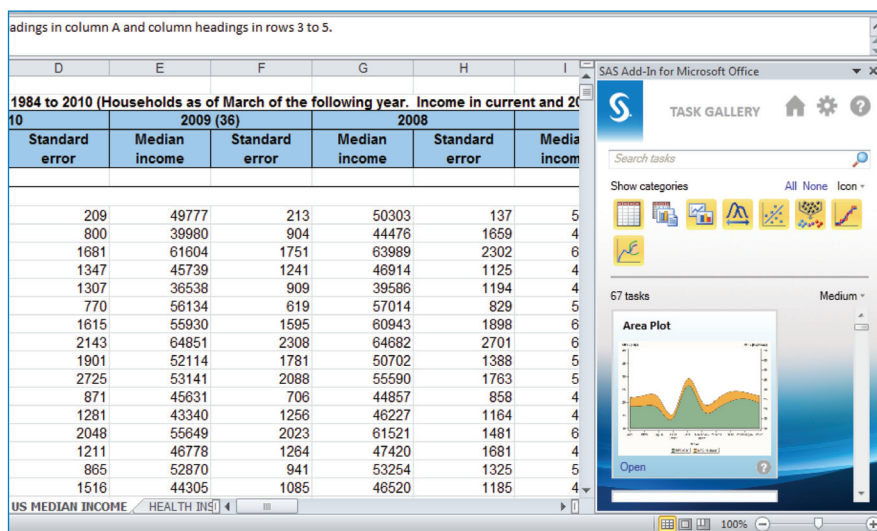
adings in column A and column headings in rows 3 to 5.

| D | E | F | G | H | I |
|---|---|---|---|---|---|
| 1984 to 2010 (Households as of March of the following year. Income in current and 20 | | | | | |
| 10 | 2009 (36) | | 2008 | | |
| Standard error | Median income | Standard error | Median income | Standard error | Media incom |
| 209 | 49777 | 213 | 50303 | 137 | 5 |
| 800 | 39980 | 904 | 44476 | 1659 | 4 |
| 1681 | 61604 | 1751 | 63989 | 2302 | 6 |
| 1347 | 45739 | 1241 | 46914 | 1125 | 4 |
| 1307 | 36538 | 909 | 39586 | 1194 | 4 |
| 770 | 56134 | 619 | 57014 | 829 | 5 |
| 1615 | 55930 | 1595 | 60943 | 1898 | 6 |
| 2143 | 64851 | 2308 | 64682 | 2701 | 6 |
| 1901 | 52114 | 1781 | 50702 | 1388 | 5 |
| 2725 | 53141 | 2088 | 55590 | 1763 | 5 |
| 871 | 45631 | 706 | 44857 | 858 | 4 |
| 1281 | 43340 | 1256 | 46227 | 1164 | 4 |
| 2048 | 55649 | 2023 | 61521 | 1481 | 6 |
| 1211 | 46778 | 1264 | 47420 | 1681 | 4 |
| 865 | 52870 | 941 | 53254 | 1325 | 5 |
| 1516 | 44305 | 1085 | 46520 | 1185 | 4 |

US MEDIAN INCOME HEALTH INS

SAS Add-In for Microsoft Office
TASK GALLERY
Search tasks
Show categories All None Icon
67 tasks Medium
Area Plot
Open

100%